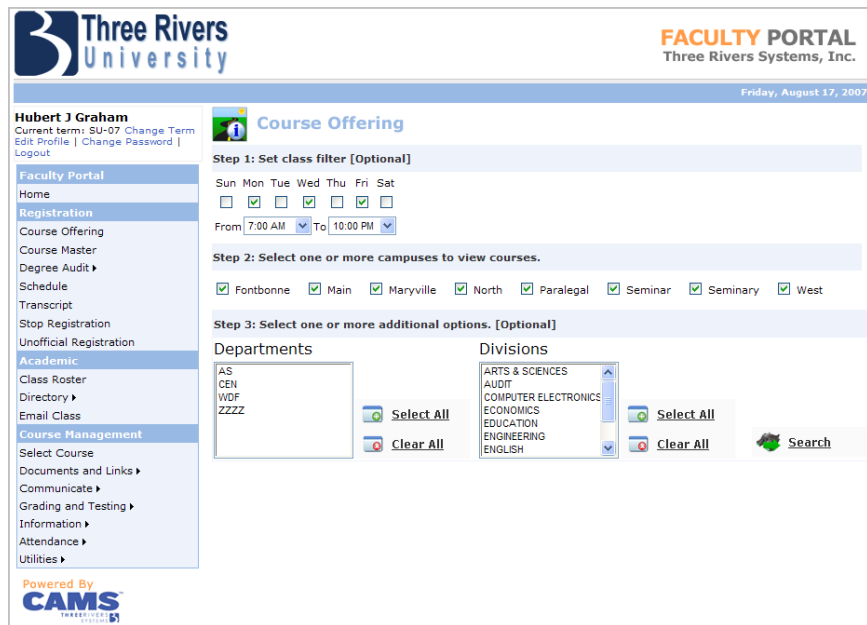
Three Rivers
University

FACULTY PORTAL
Three Rivers Systems, Inc.

Friday, August 17, 2007

Hubert J Graham
Current term: SU-07 Change Term
Edit Profile | Change Password | Logout

Faculty Portal
Home
Registration
Course Offering
Course Master
Degree Audit
Schedule
Transcript
Stop Registration
Unofficial Registration
Academic
Class Roster
Directory
Email Class
Course Management
Select Course
Documents and Links
Communicate
Grading and Testing
Information
Attendance
Utilities

Powered By
CAMS
THREE RIVERS SYSTEMS

Course Offering

Step 1: Set class filter [Optional]

Sun Mon Tue Wed Thu Fri Sat

From 7:00 AM To 10:00 PM

Step 2: Select one or more campuses to view courses.

Fontbonne Main Maryville North Paralegal Seminar Seminary West

Step 3: Select one or more additional options. [Optional]

Departments
AS
CEN
WDF
ZZZZ

Select All
Clear All

Divisions
ARTS & SCIENCES
AUDIT
COMPUTER ELECTRONICS
ECONOMICS
EDUCATION
ENGINEERING
ENGLISH

Select All
Clear All

Search